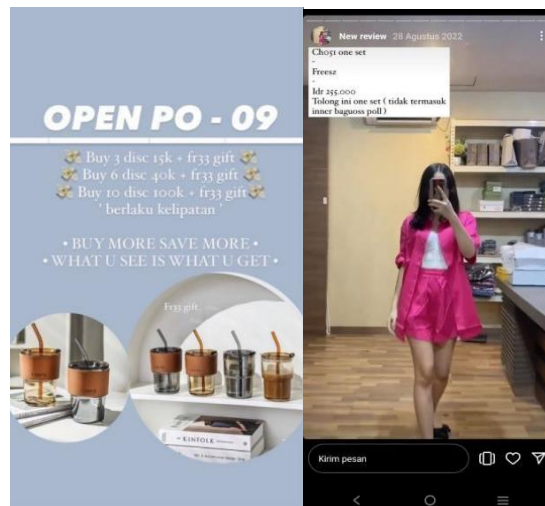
OPEN PO - 09

Buy 3 disc 15k + fr33 gift
Buy 6 disc 40k + fr33 gift
Buy 10 disc 100k + fr33 gift
' berlaku kelipatan '

• BUY MORE SAVE MORE •
• WHAT U SEE IS WHAT U GET •

Fr33 gift

KINFOLK

New review 28 Agustus 2022

Cho51 one set
-
Freesz
-
Idr 255.000
Tolong ini one set ( tidak termasuk inner baguoss poll )

Kirim pesan